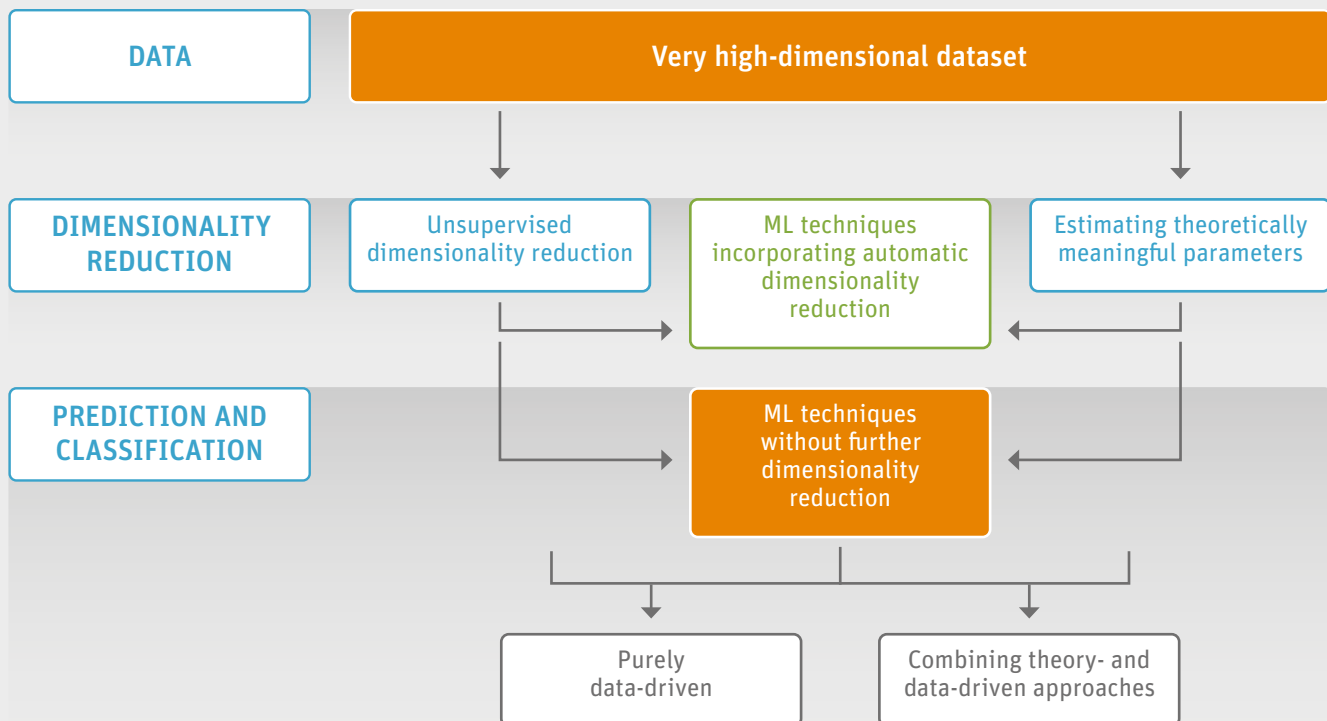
DATA

Very high-dimensional dataset

DIMENSIONALITY REDUCTION

Unsupervised dimensionality reduction

ML techniques incorporating automatic dimensionality reduction

Estimating theoretically meaningful parameters

PREDICTION AND CLASSIFICATION

ML techniques without further dimensionality reduction

Purely data-driven

Combining theory- and data-driven approaches